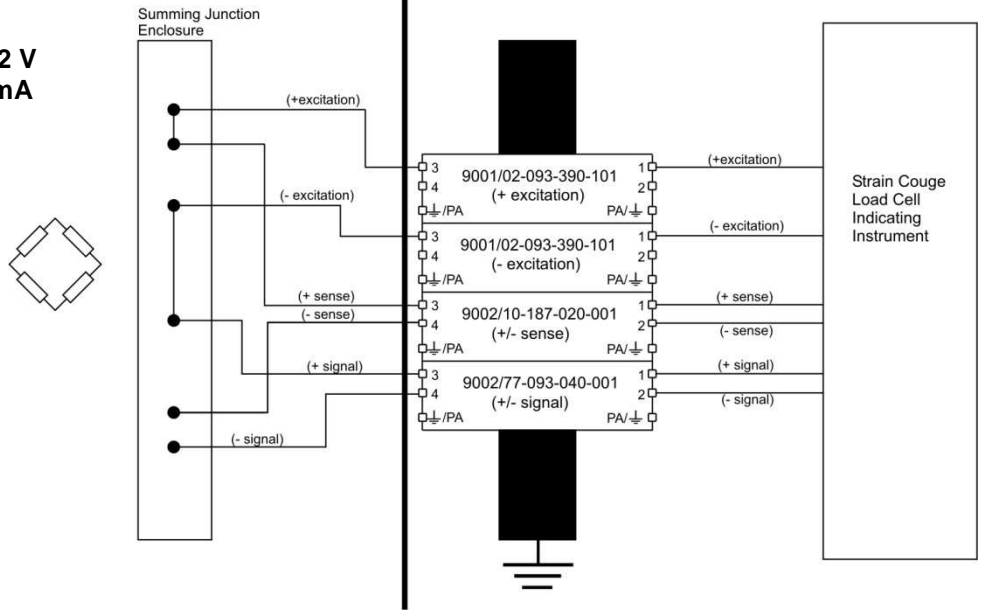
2 V
mA

Summing Junction Enclosure

(+excitation)
(- excitation)
(+ sense)
(- sense)
(+ signal)
(- signal)

3
4
$\perp$/PA
9001/02-093-390-101
(+ excitation)
1
2
PA/$\perp$

3
4
$\perp$/PA
9001/02-093-390-101
(- excitation)
1
2
PA/$\perp$

3
4
$\perp$/PA
9002/10-187-020-001
(+/- sense)
1
2
PA/$\perp$

3
4
$\perp$/PA
9002/77-093-040-001
(+/- signal)
1
2
PA/$\perp$

(+excitation)
(- excitation)
(+ sense)
(- sense)
(+ signal)
(- signal)

Strain Couge
Load Cell
Indicating
Instrument